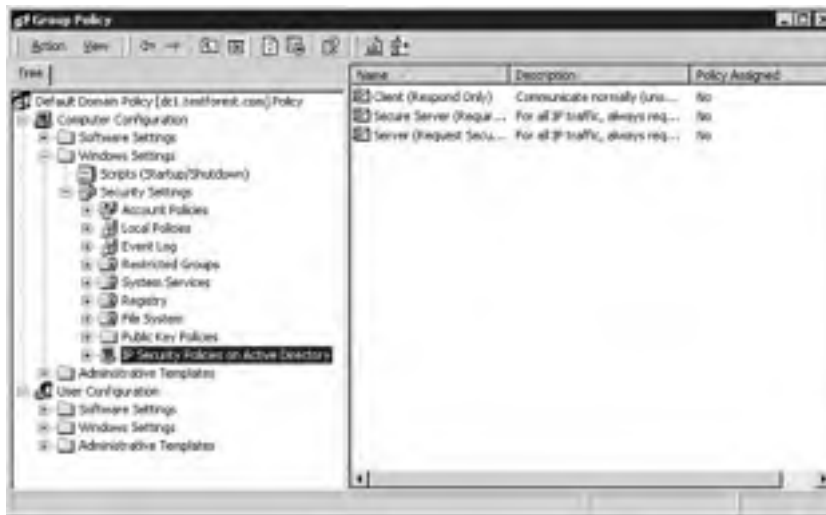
Group Policy

Action View

Tree

Default Domain Policy [dc1.testforest.com] Policy
Computer Configuration
Software Settings
Windows Settings
Scripts (Startup/Shutdown)
Security Settings
Account Policies
Local Policies
Event Log
Restricted Groups
System Services
Registry
File System
Public Key Policies
IP Security Policies on Active Directory
Administrative Templates
User Configuration
Software Settings
Windows Settings
Administrative Templates

| Name | Description | Policy Assigned |
|---|---|---|
| Client (Respond Only) | Communicate normally (uns... | No |
| Secure Server (Requir... | For all IP traffic, always req... | No |
| Server (Request Secu... | For all IP traffic, always req... | No |